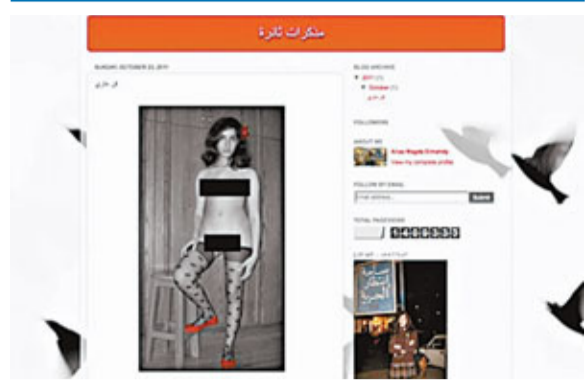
مذكرات ثائرة

SUNDAY, OCTOBER 23, 2011

فن عاري

BLOG ARCHIVE
▼ 2011 (1)
▼ October (1)
فن عاري

FOLLOWERS

ABOUT ME
Aliaa Magda Elmahdy
View my complete profile

FOLLOW BY EMAIL
Email address...
Submit

TOTAL PAGEVIEWS
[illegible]

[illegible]